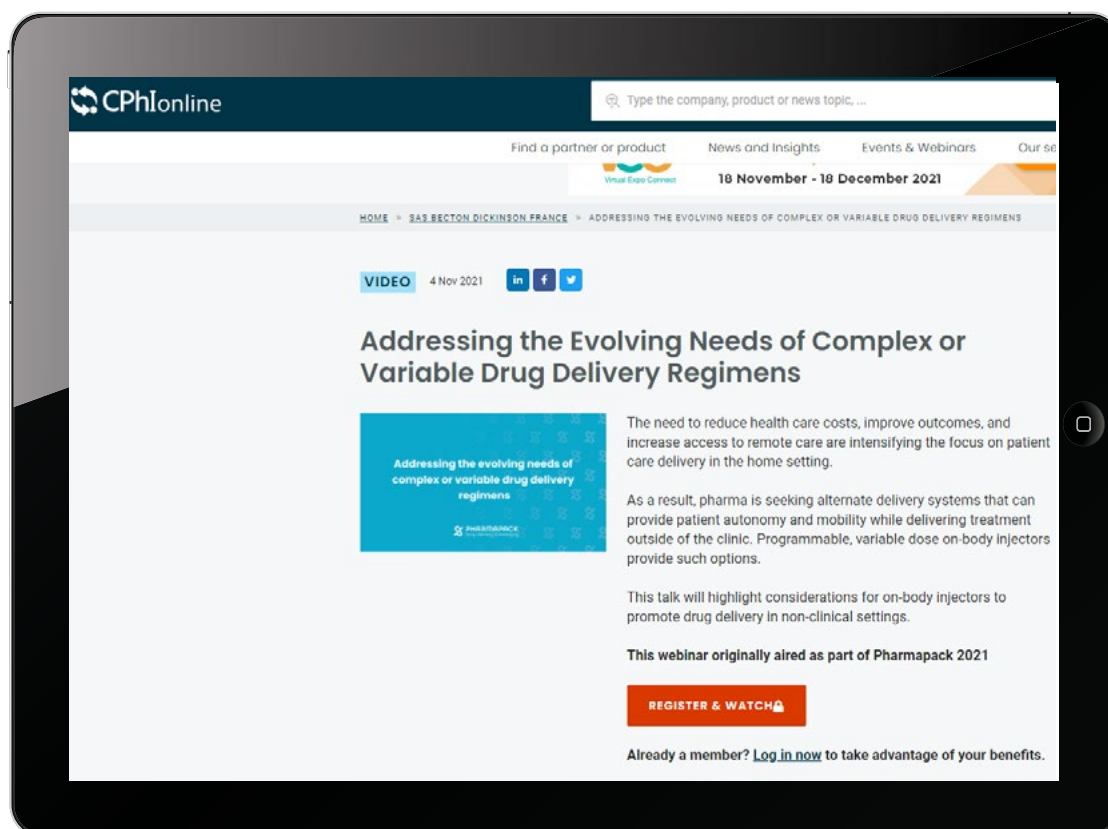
CPhIonline

Type the company, product or news topic, ...

Find a partner or product News and Insights Events & Webinars Our se

Virtual Expo Connect 18 November - 18 December 2021

HOME » SAS BECTON DICKINSON FRANCE » ADDRESSING THE EVOLVING NEEDS OF COMPLEX OR VARIABLE DRUG DELIVERY REGIMENS

VIDEO 4 Nov 2021

Addressing the Evolving Needs of Complex or Variable Drug Delivery Regimens

Addressing the evolving needs of complex or variable drug delivery regimens

PHARMAPACK

The need to reduce health care costs, improve outcomes, and increase access to remote care are intensifying the focus on patient care delivery in the home setting.

As a result, pharma is seeking alternate delivery systems that can provide patient autonomy and mobility while delivering treatment outside of the clinic. Programmable, variable dose on-body injectors provide such options.

This talk will highlight considerations for on-body injectors to promote drug delivery in non-clinical settings.

This webinar originally aired as part of Pharmapack 2021

REGISTER & WATCH

Already a member? Log in now to take advantage of your benefits.